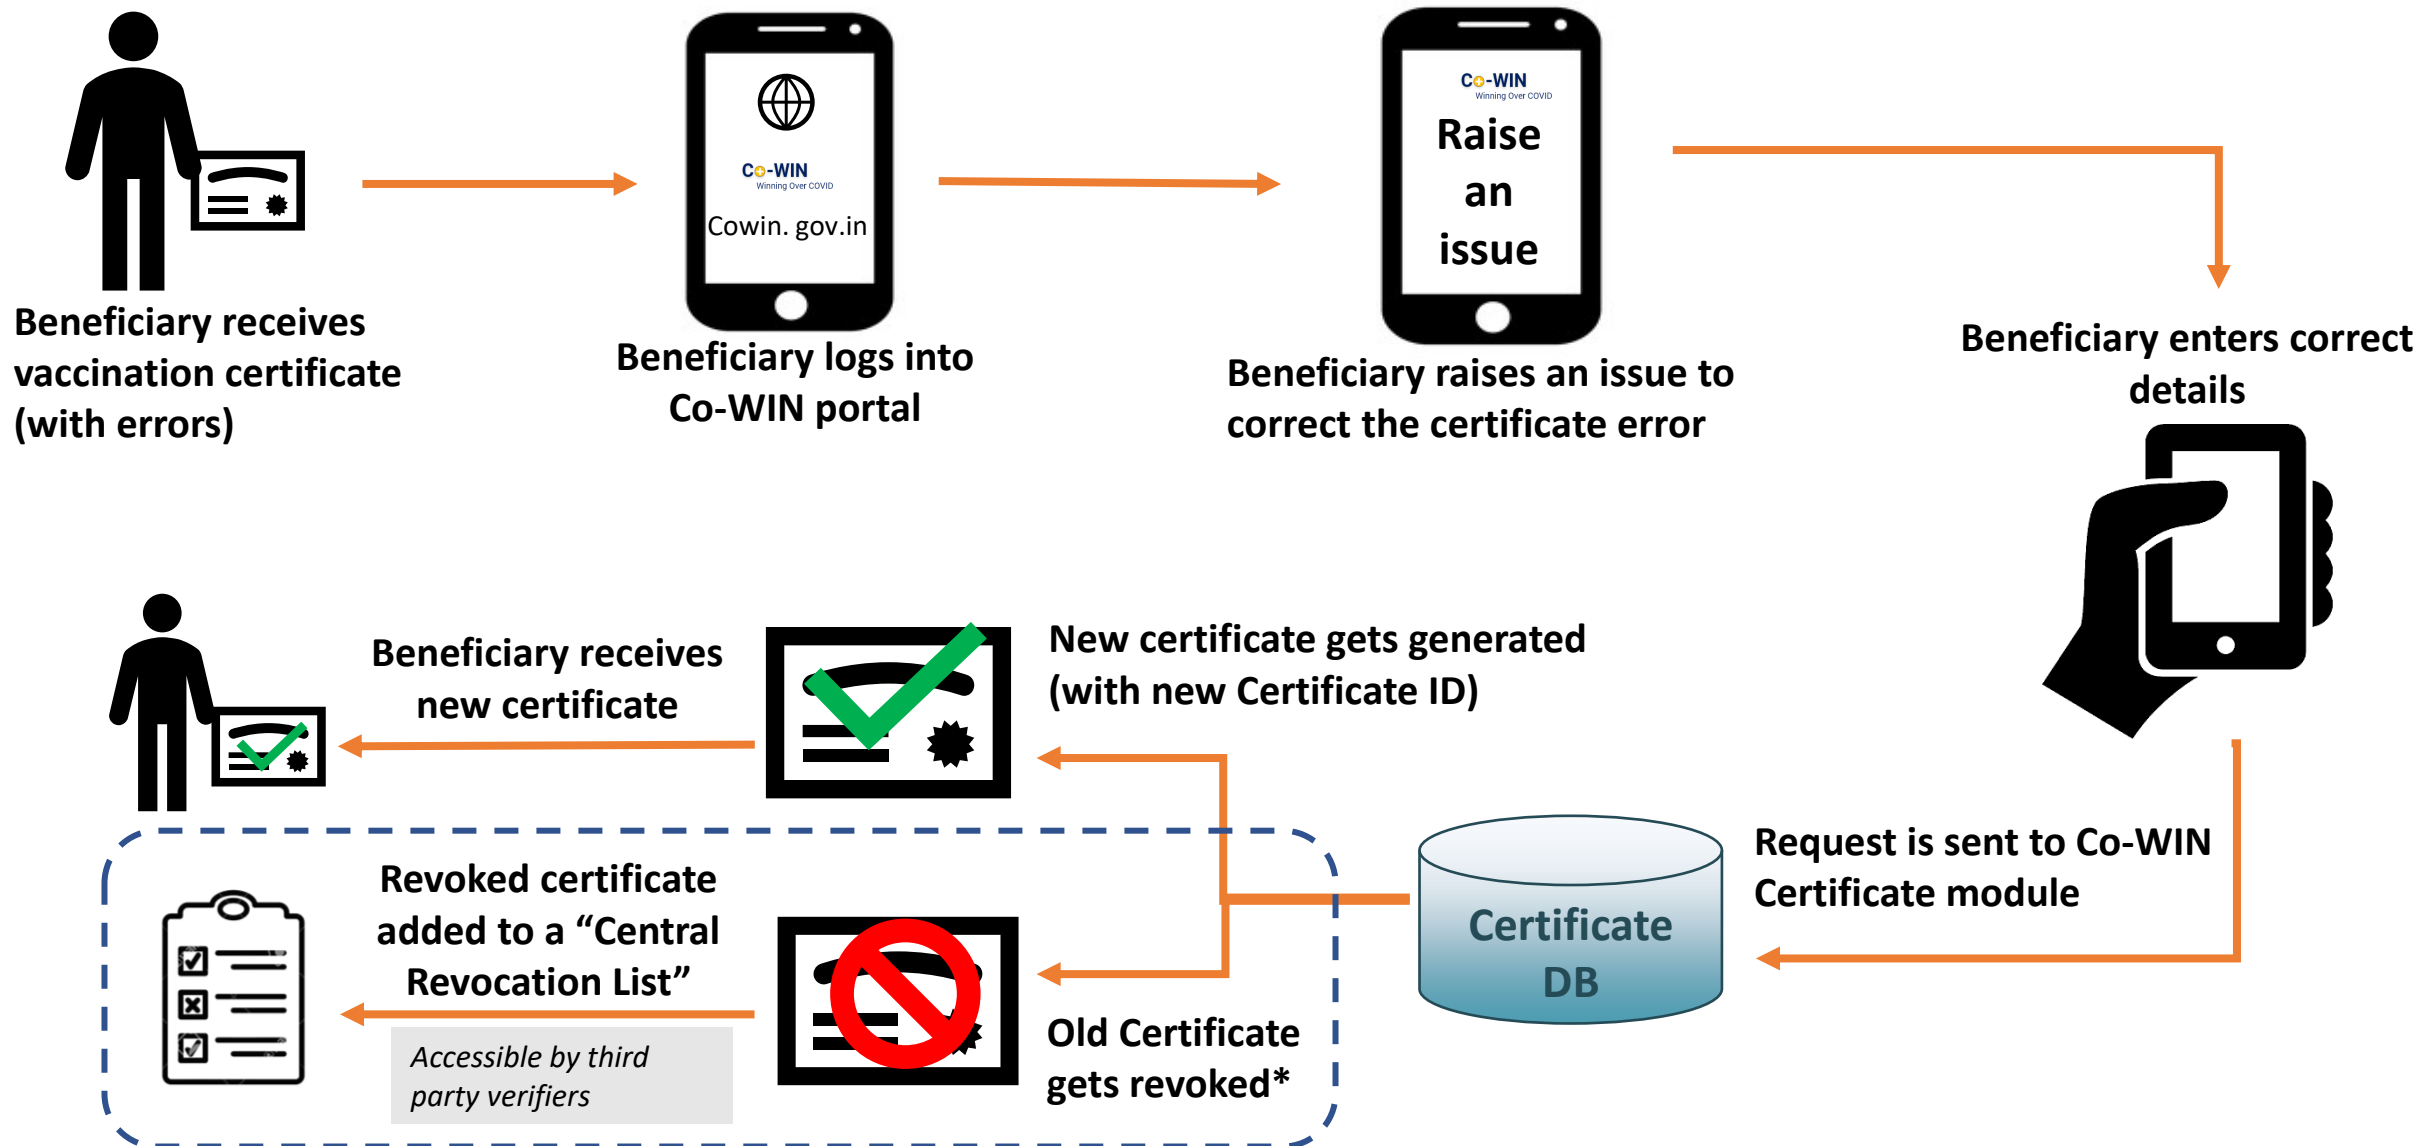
Beneficiary receives vaccination certificate (with errors)

Co-WIN
Winning Over COVID
Cowin. gov.in

Beneficiary logs into Co-WIN portal

Co-WIN
Winning Over COVID
Raise an issue

Beneficiary raises an issue to correct the certificate error

Beneficiary enters correct details

Beneficiary receives new certificate

New certificate gets generated (with new Certificate ID)

Request is sent to Co-WIN Certificate module

Certificate DB

Revoked certificate added to a "Central Revocation List"

Accessible by third party verifiers

Old Certificate gets revoked*